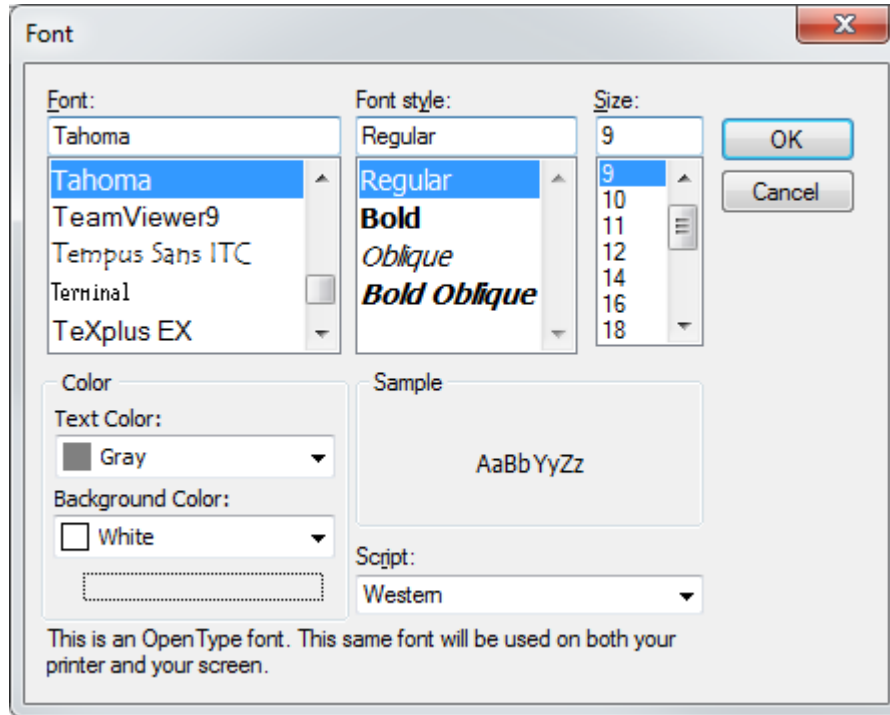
Font

Font:
Tahoma
Tahoma
TeamViewer9
Tempus Sans ITC
Terminal
TeXplus EX

Font style:
Regular
Regular
Bold
Oblique
Bold Oblique

Size:
9
9
10
11
12
14
16
18

OK
Cancel

Color
Text Color:
Gray
Background Color:
White

Sample
AaBbYyZz

Script:
Western

This is an OpenType font. This same font will be used on both your printer and your screen.